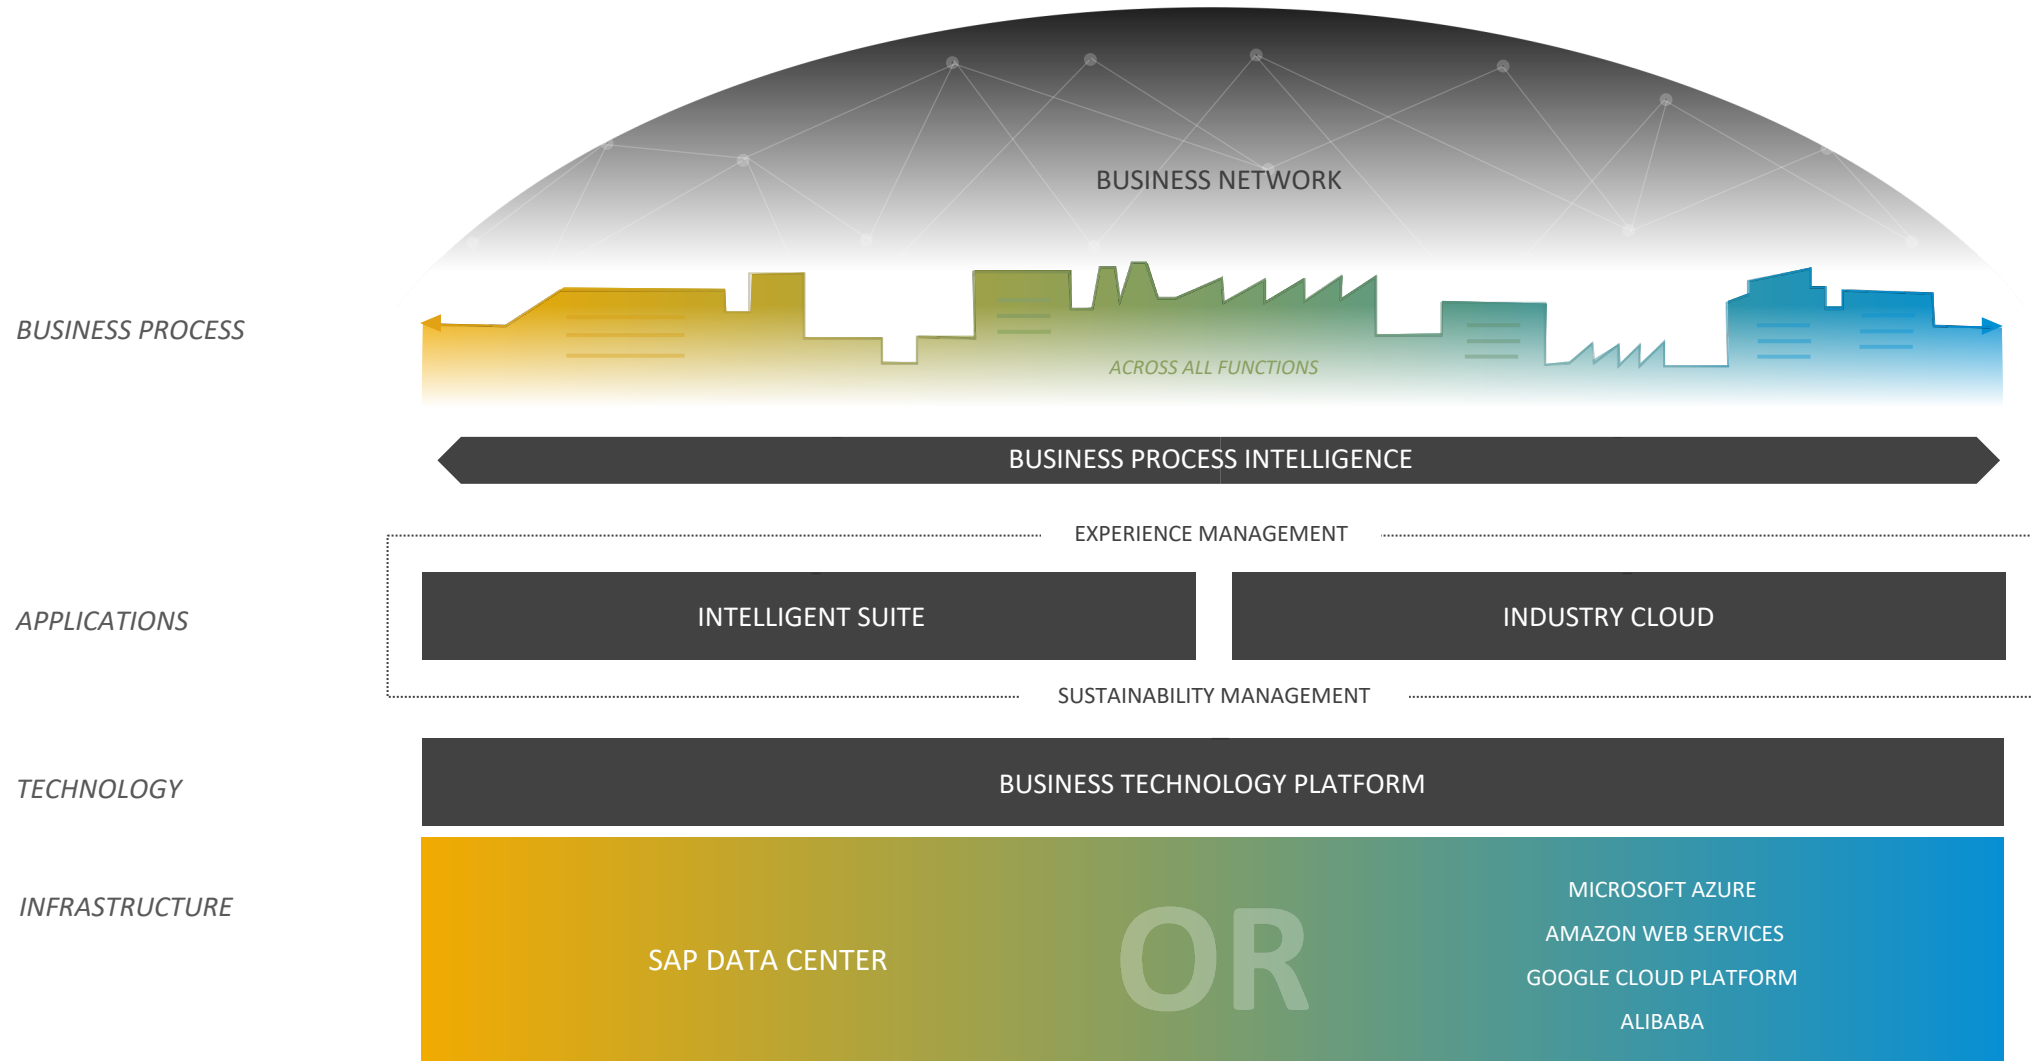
BUSINESS NETWORK

BUSINESS PROCESS

ACROSS ALL FUNCTIONS

BUSINESS PROCESS INTELLIGENCE

EXPERIENCE MANAGEMENT

APPLICATIONS

INTELLIGENT SUITE

INDUSTRY CLOUD

SUSTAINABILITY MANAGEMENT

TECHNOLOGY

BUSINESS TECHNOLOGY PLATFORM

INFRASTRUCTURE

SAP DATA CENTER

OR

MICROSOFT AZURE

AMAZON WEB SERVICES

GOOGLE CLOUD PLATFORM

ALIBABA